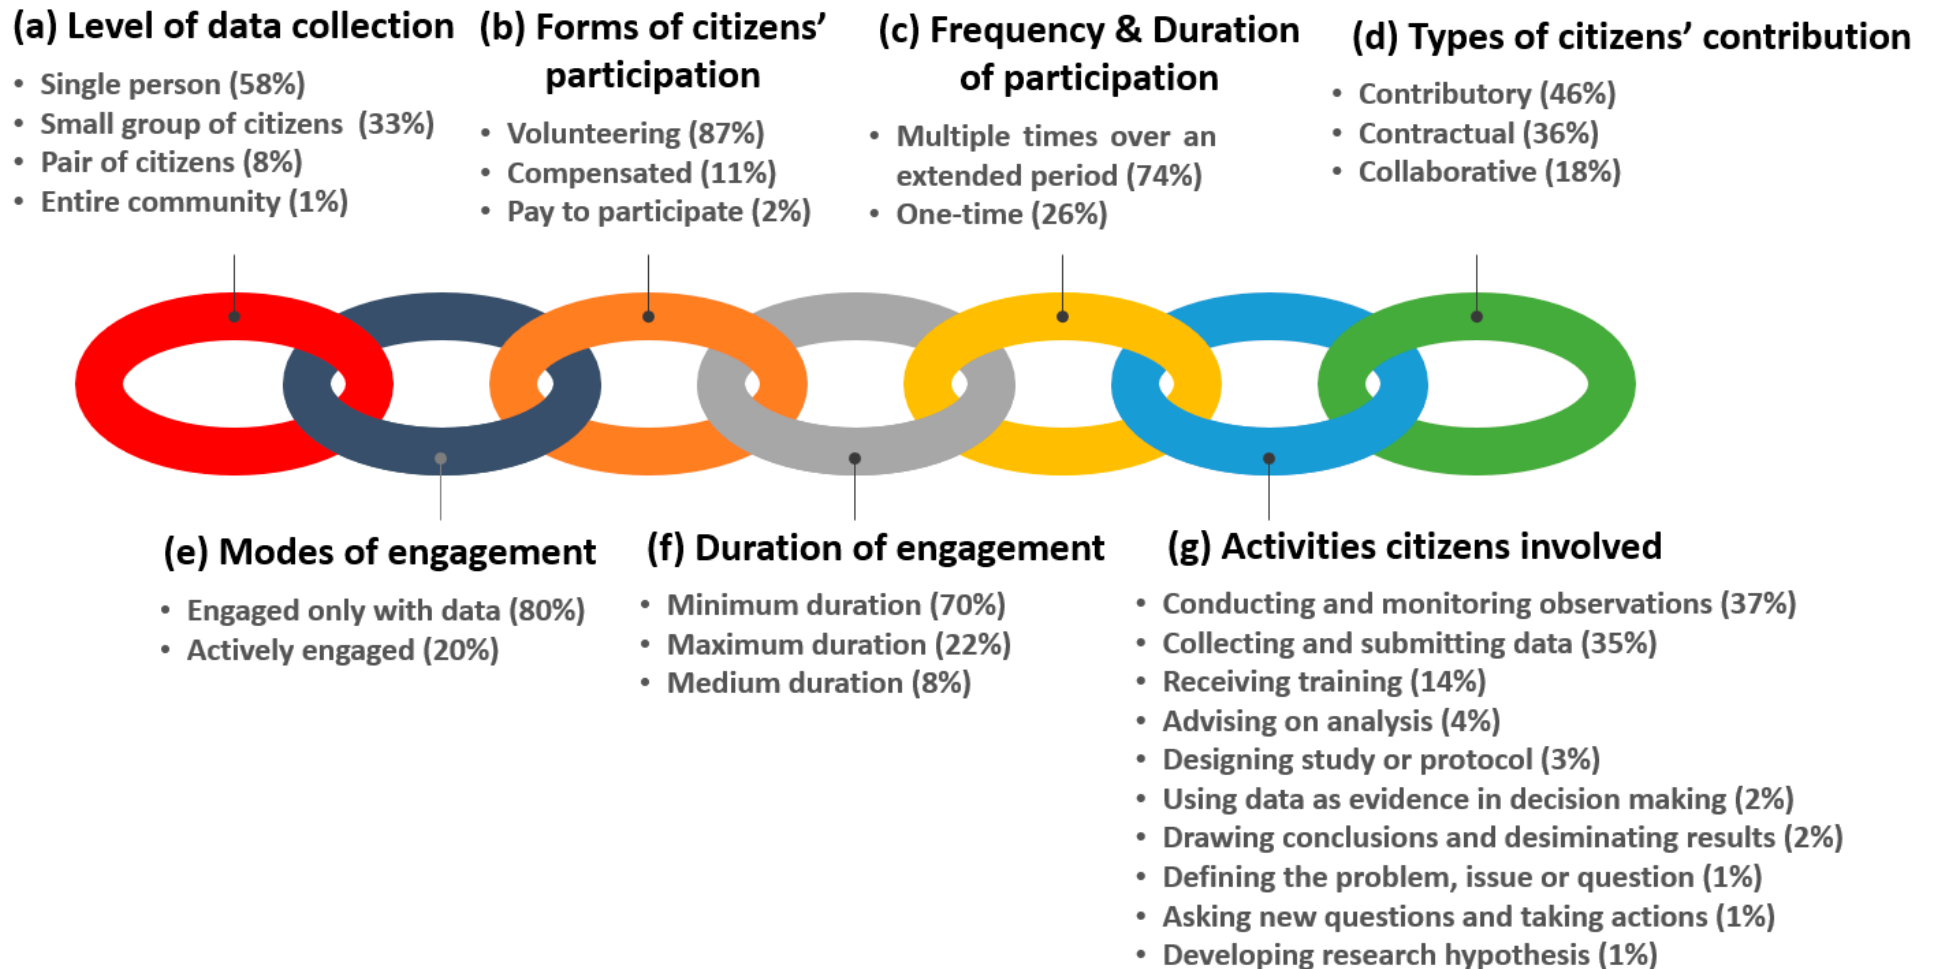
(a) Level of data collection

- Single person (58%)
- Small group of citizens (33%)
- Pair of citizens (8%)
- Entire community (1%)

(b) Forms of citizens' participation

- Volunteering (87%)
- Compensated (11%)
- Pay to participate (2%)

(c) Frequency & Duration of participation

- Multiple times over an extended period (74%)
- One-time (26%)

(d) Types of citizens' contribution

- Contributory (46%)
- Contractual (36%)
- Collaborative (18%)

(e) Modes of engagement

- Engaged only with data (80%)
- Actively engaged (20%)

(f) Duration of engagement

- Minimum duration (70%)
- Maximum duration (22%)
- Medium duration (8%)

(g) Activities citizens involved

- Conducting and monitoring observations (37%)
- Collecting and submitting data (35%)
- Receiving training (14%)
- Advising on analysis (4%)
- Designing study or protocol (3%)
- Using data as evidence in decision making (2%)
- Drawing conclusions and desiminating results (2%)
- Defining the problem, issue or question (1%)
- Asking new questions and taking actions (1%)
- Developing research hypothesis (1%)